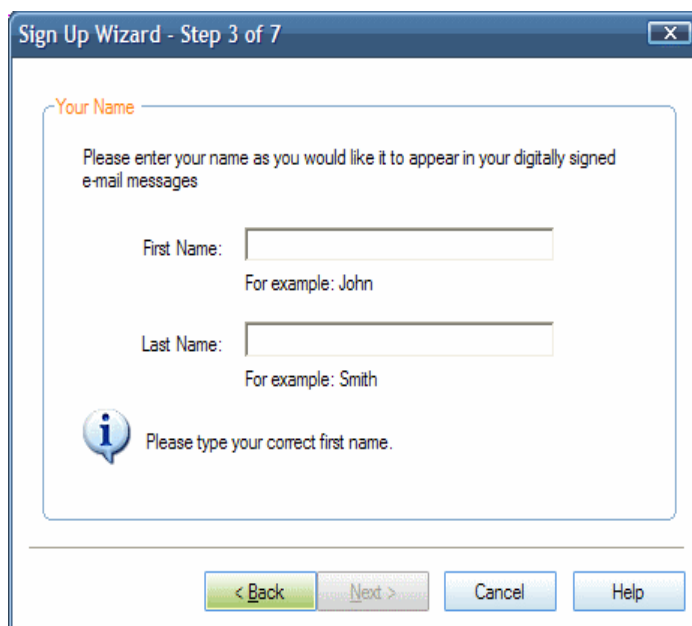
Sign Up Wizard - Step 3 of 7

Your Name

Please enter your name as you would like it to appear in your digitally signed e-mail messages

First Name:

For example: John

Last Name:

For example: Smith

Please type your correct first name.

< Back

Next >

Cancel

Help